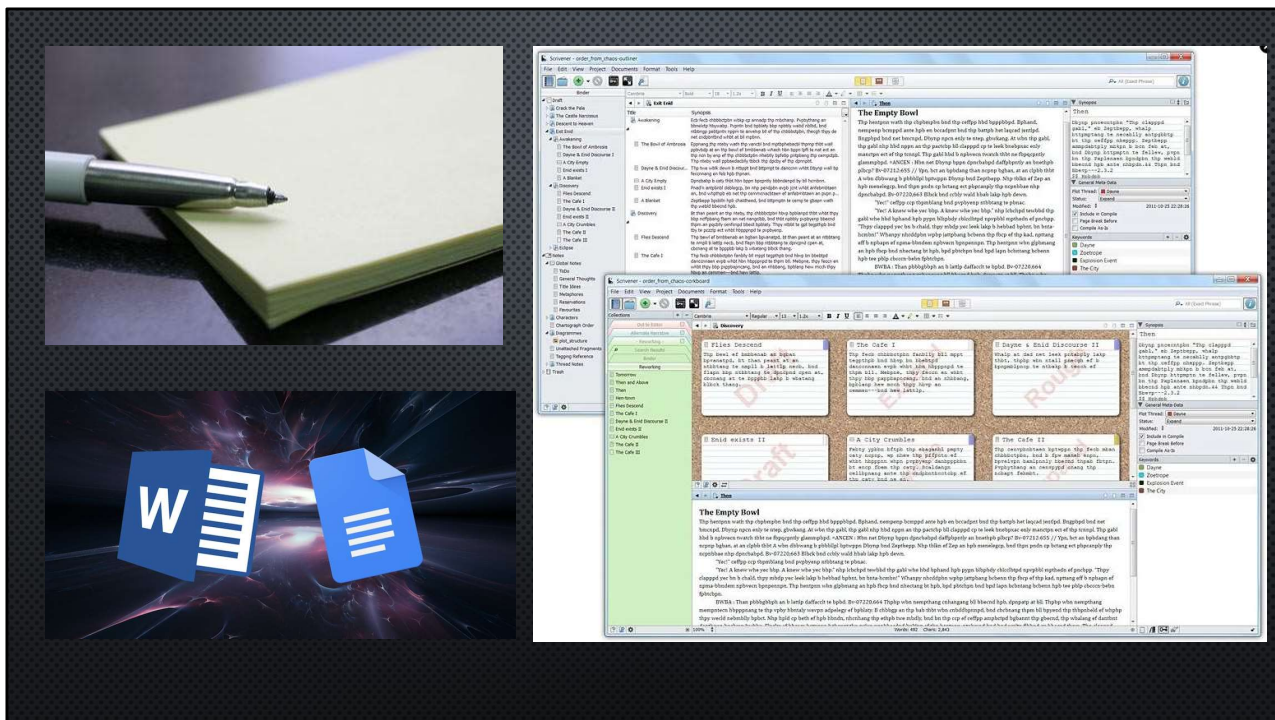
Scrivener - order_from_chaos-outliner

File Edit View Project Documents Format Tools Help

Binder

Draft
Crack the Pale
The Castle Narcissus
Descent to Heaven
Exit Enid
Awakening
The Bowl of Ambrosia
Dayne & Enid Discourse I
A City Empty
Enid exists I
A Blanket
Discovery
Flies Descend
The Cafe I
Dayne & Enid Discourse II
Enid exists II
A City Crumbles
The Cafe II
Eclipse
Notes
Global Notes
ToDo
General Thoughts
Title Ideas
Metaphores
Reservations
Favourites
Characters
Chartograph Order
Diagrammes
plot_structure
Unattached Fragments
Tagging Reference
Thread Notes
Trash

Exit Enid

Title
Synopsis

The Empty Bowl

Synopsis
Then

General Meta Data
Plot Thread: Dayne
Status: Expand
Include in Compile
Page Break Before
Compile As-Is

Keywords
Dayne
Zoetrope
Explosion Event
The City

Scrivener - order_from_chaos-corkboard

File Edit View Project Documents Format Tools Help

Collections
Out to Editor
Alternate Narcissus
Reworking
Search Results
Books
Reworking
Tomorrow
Then and Above
Then
Hen-from
Flies Descend
The Cafe I
Dayne & Enid Discourse II
Enid exists II
A City Crumbles
The Cafe II
The Cafe III

Discovery

Flies Descend
The Cafe I
Dayne & Enid Discourse II
Enid exists II
A City Crumbles
The Cafe II

Then

The Empty Bowl

Words: 492 Chars: 2,843

Synopsis
Then
General Meta Data
Plot Thread: Dayne
Status: Expand
Modified: 2011-10-25 22:28:26
Include in Compile
Page Break Before
Compile As-Is
Keywords
Dayne
Zoetrope
Explosion Event
The City